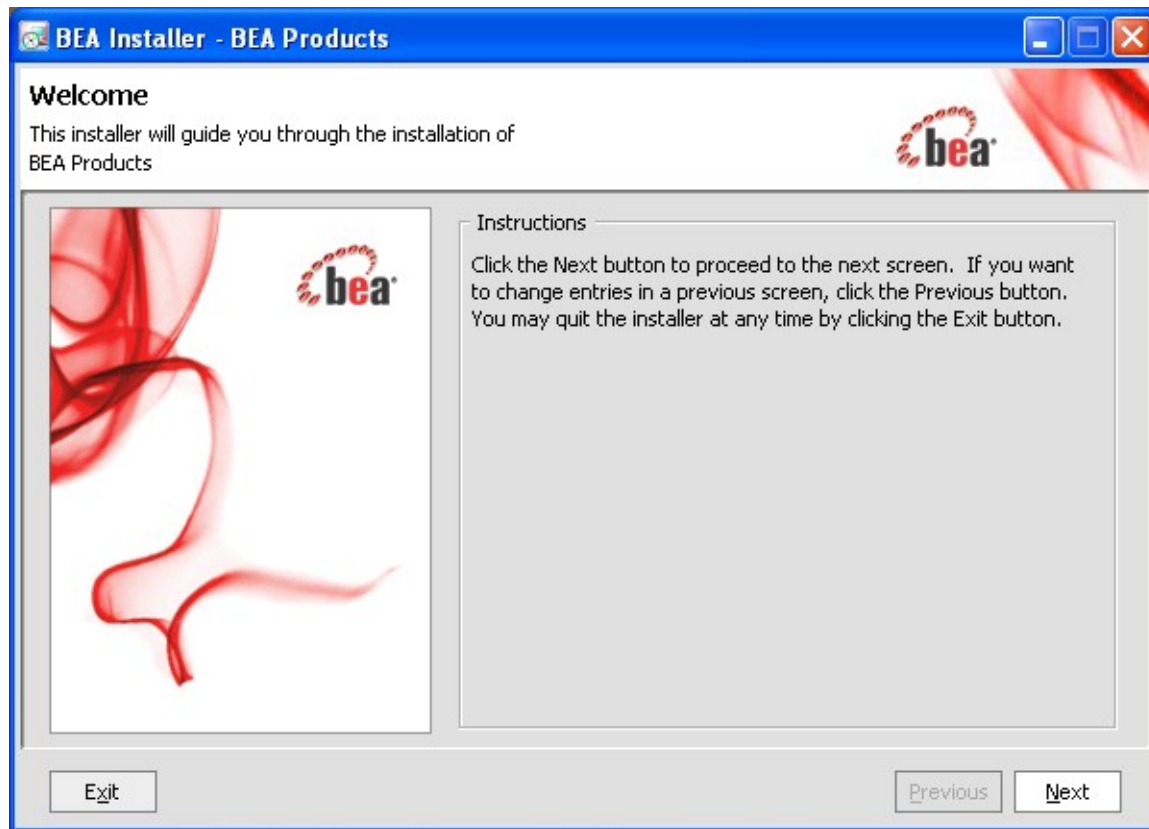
BEA Installer - BEA Products

Welcome

This installer will guide you through the installation of BEA Products

bea

bea

Instructions

Click the Next button to proceed to the next screen. If you want to change entries in a previous screen, click the Previous button. You may quit the installer at any time by clicking the Exit button.

Exit

Previous

Next